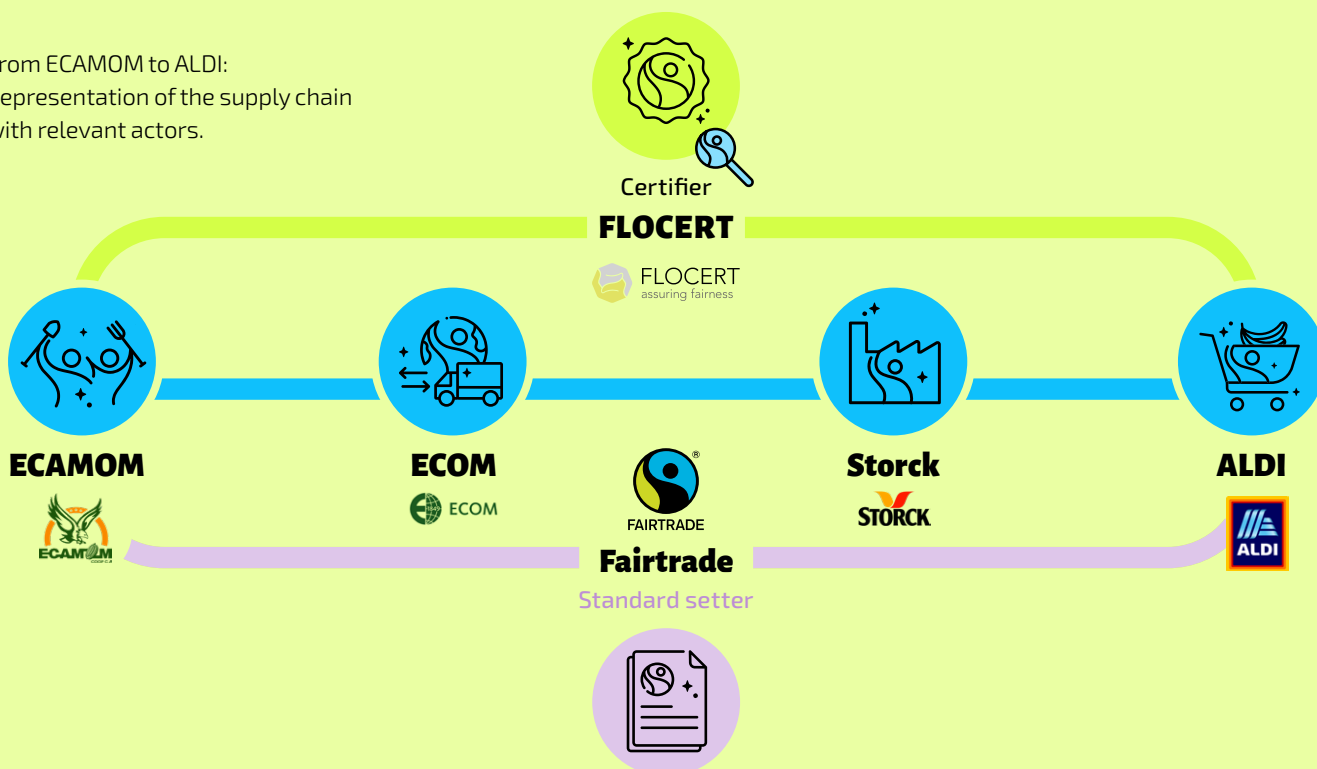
rom ECAMOM to ALDI:
epresentation of the supply chain
with relevant actors.

Certifier
FLOCERT
FLOCERT
assuring fairness

ECAMOM
ECAMOM

ECOM
ECOM

FAIRTRADE
Fairtrade
Standard setter

Storck
STORCK

ALDI
ALDI